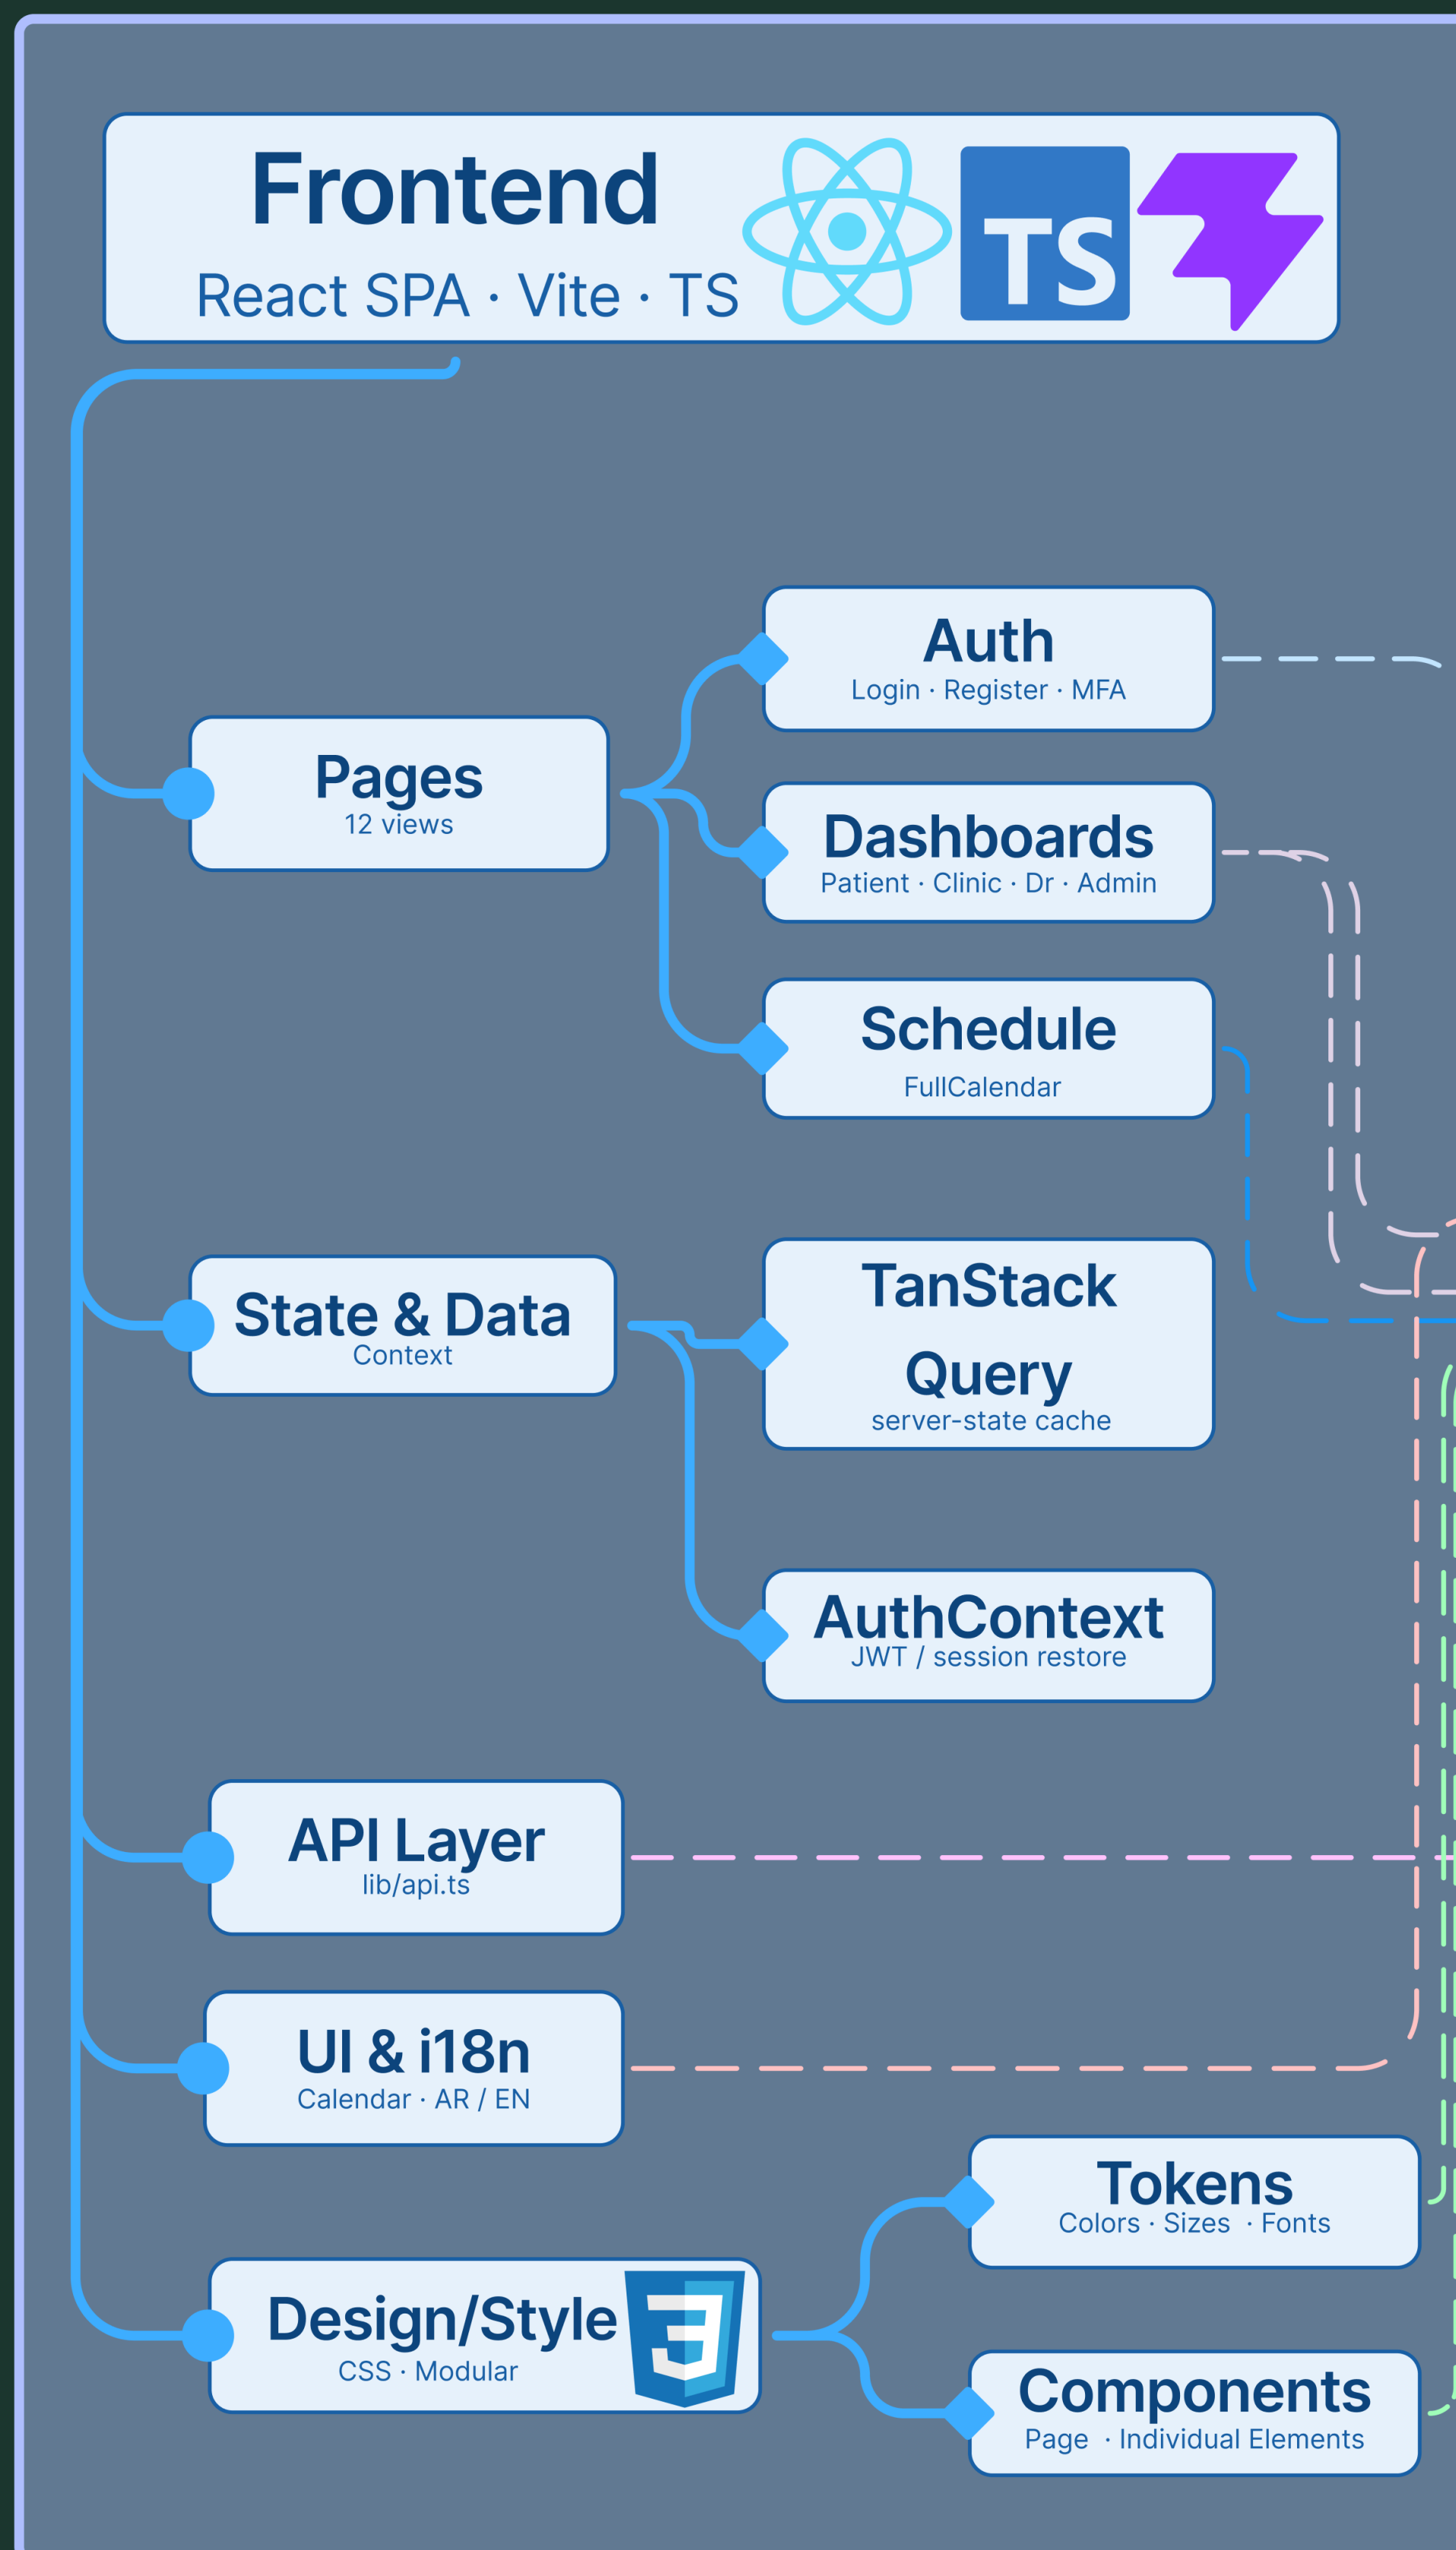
Frontend
React SPA · Vite · TS

TS

Pages
12 views

Auth
Login · Register · MFA

Dashboards
Patient · Clinic · Dr · Admin

Schedule
FullCalendar

State & Data
Context

TanStack Query
server-state cache

AuthContext
JWT / session restore

API Layer
lib/api.ts

UI & i18n
Calendar · AR / EN

Design/Style
CSS · Modular

Tokens
Colors · Sizes · Fonts

Components
Page · Individual Elements